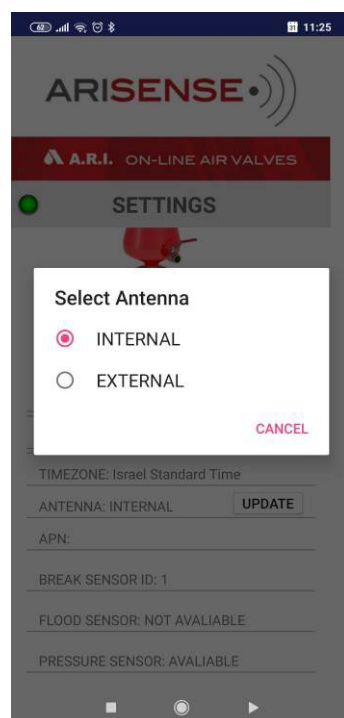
11:25

ARISENSE

A.R.I. ON-LINE AIR VALVES

SETTINGS

Select Antenna

INTERNAL

EXTERNAL

CANCEL

TIMEZONE: Israel Standard Time

ANTENNA: INTERNAL

UPDATE

APN:

BREAK SENSOR ID: 1

FLOOD SENSOR: NOT AVALIABLE

PRESSURE SENSOR: AVALIABLE